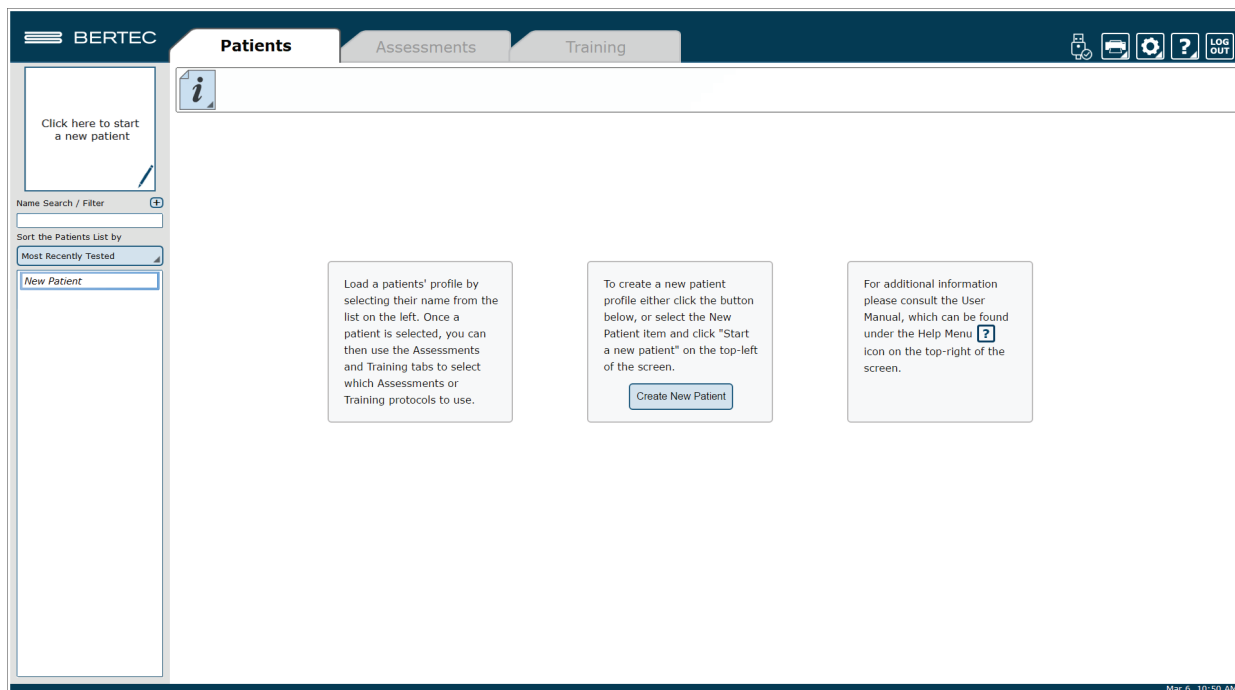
BERTEC

Patients

Assessments

Training

LOG OUT

Click here to start a new patient

Name Search / Filter

Sort the Patients List by

Most Recently Tested

New Patient

Load a patients' profile by selecting their name from the list on the left. Once a patient is selected, you can then use the Assessments and Training tabs to select which Assessments or Training protocols to use.

To create a new patient profile either click the button below, or select the New Patient item and click "Start a new patient" on the top-left of the screen.

Create New Patient

For additional information please consult the User Manual, which can be found under the Help Menu ? icon on the top-right of the screen.

Mar 6, 10:50 AM